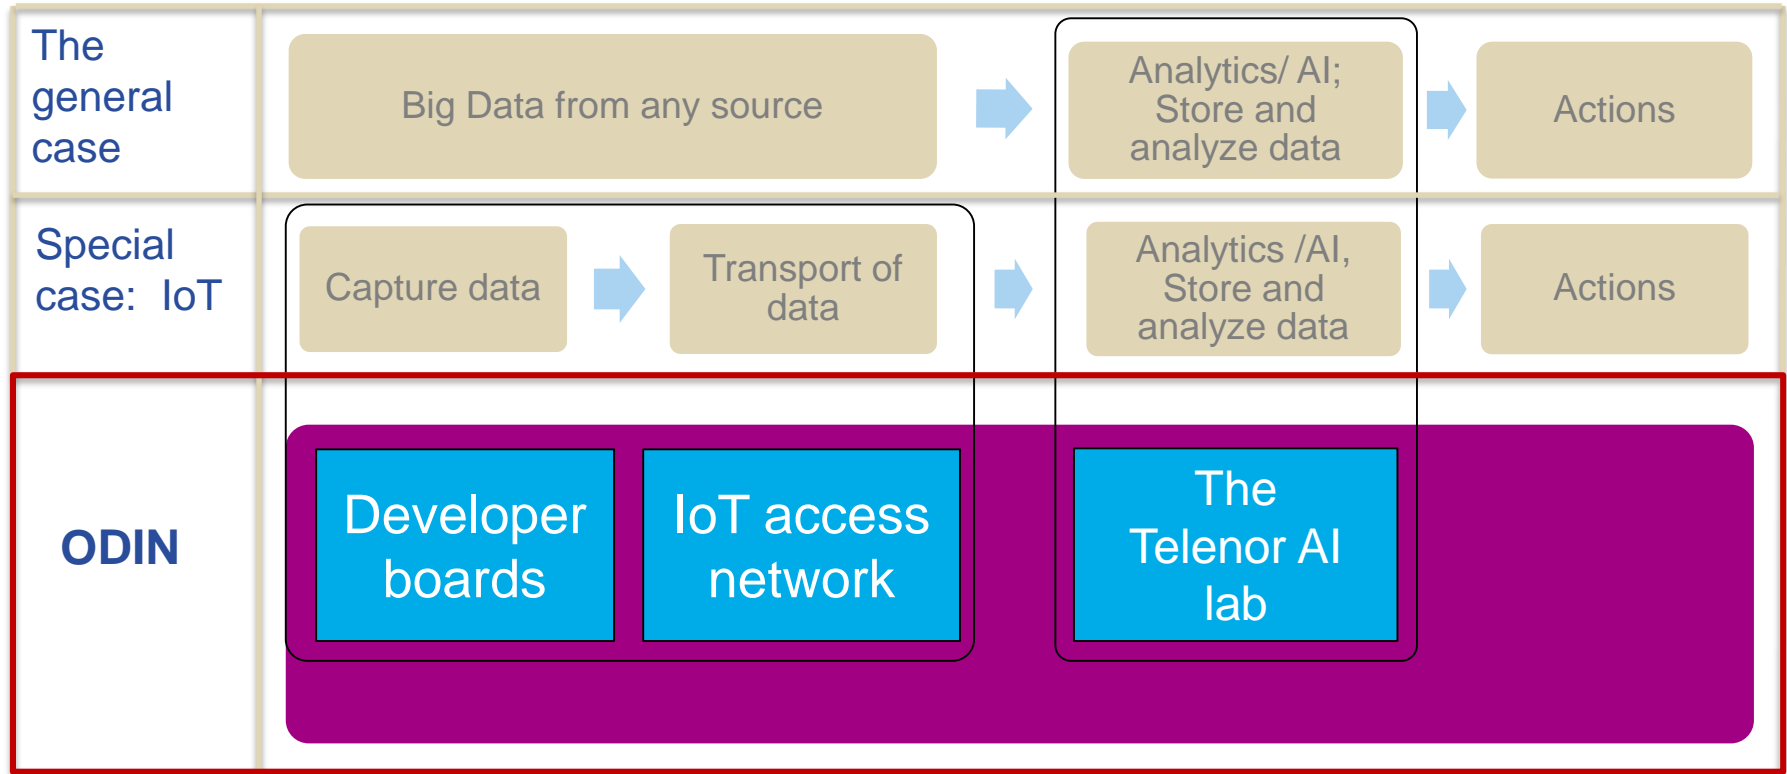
The general case

Big Data from any source

Analytics/ AI; Store and analyze data

Actions

Special case: IoT

Capture data

Transport of data

Analytics /AI, Store and analyze data

Actions

ODIN

Developer boards

IoT access network

The Telenor AI lab